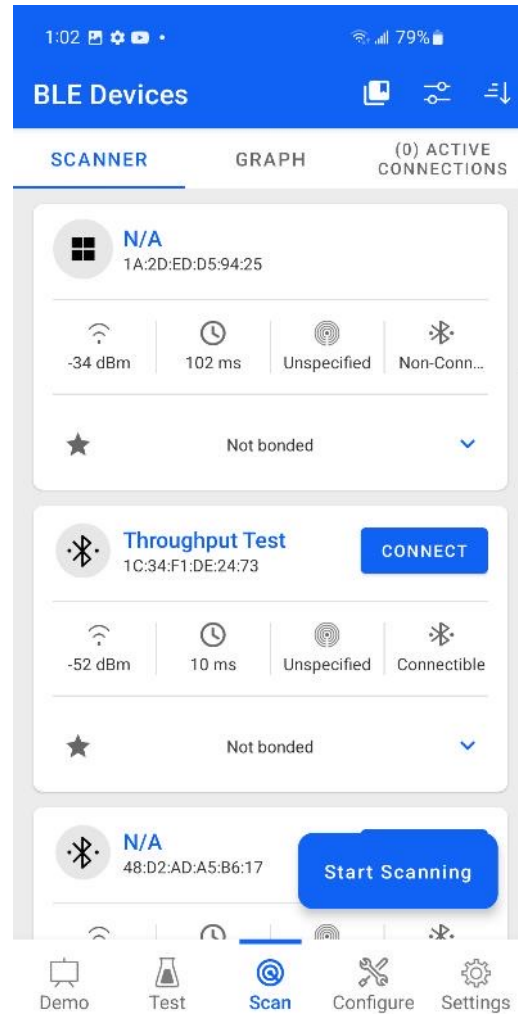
1:02

79%

BLE Devices

SCANNER

GRAPH

(0) ACTIVE CONNECTIONS

N/A
1A:2D:ED:D5:94:25

-34 dBm

102 ms

Unspecified

Non-Conn...

Not bonded

Throughput Test
1C:34:F1:DE:24:73

CONNECT

-52 dBm

10 ms

Unspecified

Connectible

Not bonded

N/A
48:D2:AD:A5:B6:17

Start Scanning

Demo

Test

Scan

Configure

Settings